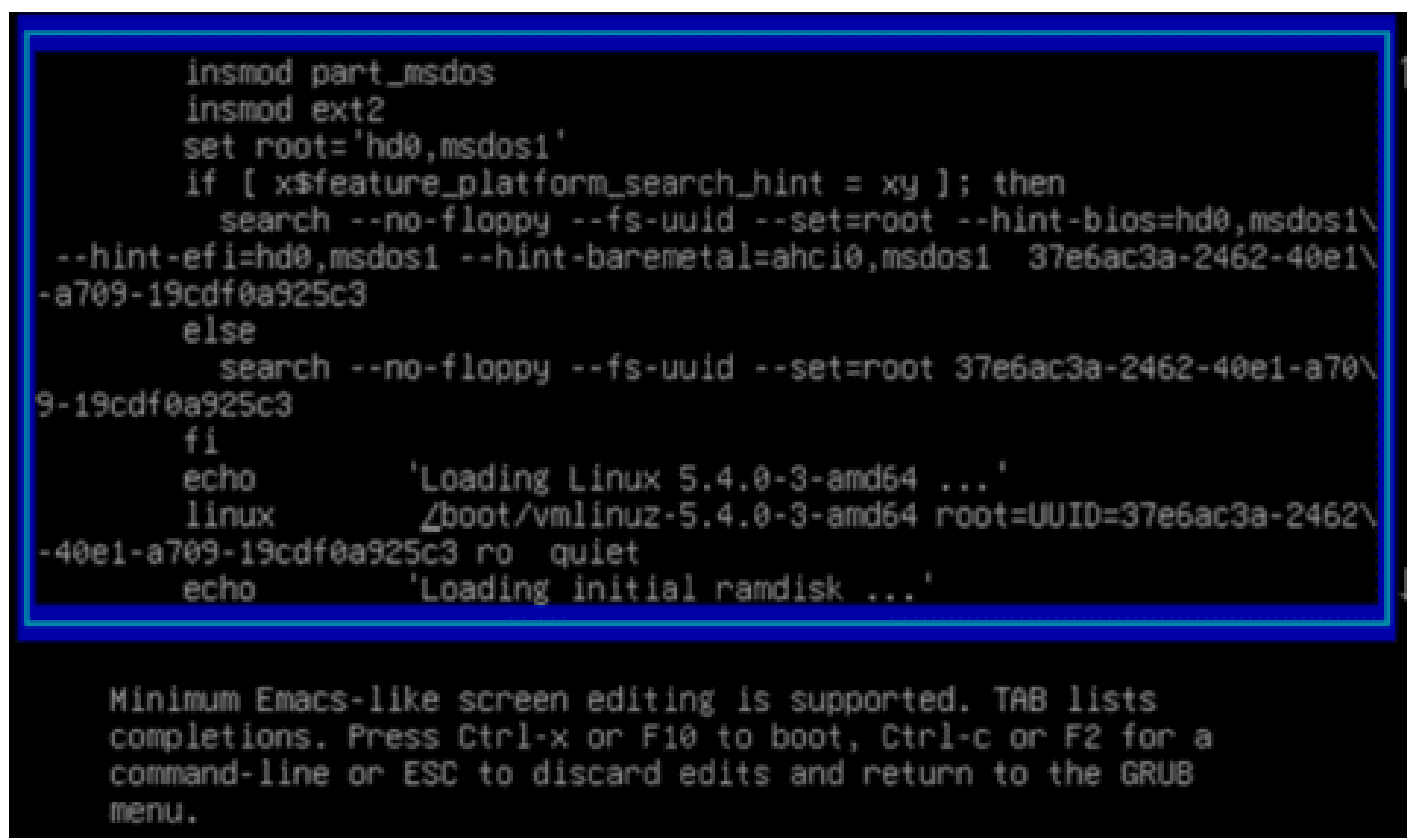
insmod part_msdos
insmod ext2
set root='hd0,msdos1'
if [ x$feature_platform_search_hint = xy ]; then
search --no-floppy --fs-uuid --set=root --hint-bios=hd0,msdos1\
--hint-efi=hd0,msdos1 --hint-baremetal=ahci0,msdos1 37e6ac3a-2462-40e1\
-a709-19cdf0a925c3
else
search --no-floppy --fs-uuid --set=root 37e6ac3a-2462-40e1-a70\
9-19cdf0a925c3
fi
echo 'Loading Linux 5.4.0-3-amd64 ...'
linux /boot/vmlinuz-5.4.0-3-amd64 root=UUID=37e6ac3a-2462\
-40e1-a709-19cdf0a925c3 ro quiet
echo 'Loading initial ramdisk ...'

Minimum Emacs-like screen editing is supported. TAB lists completions. Press Ctrl-x or F10 to boot, Ctrl-c or F2 for a command-line or ESC to discard edits and return to the GRUB menu.